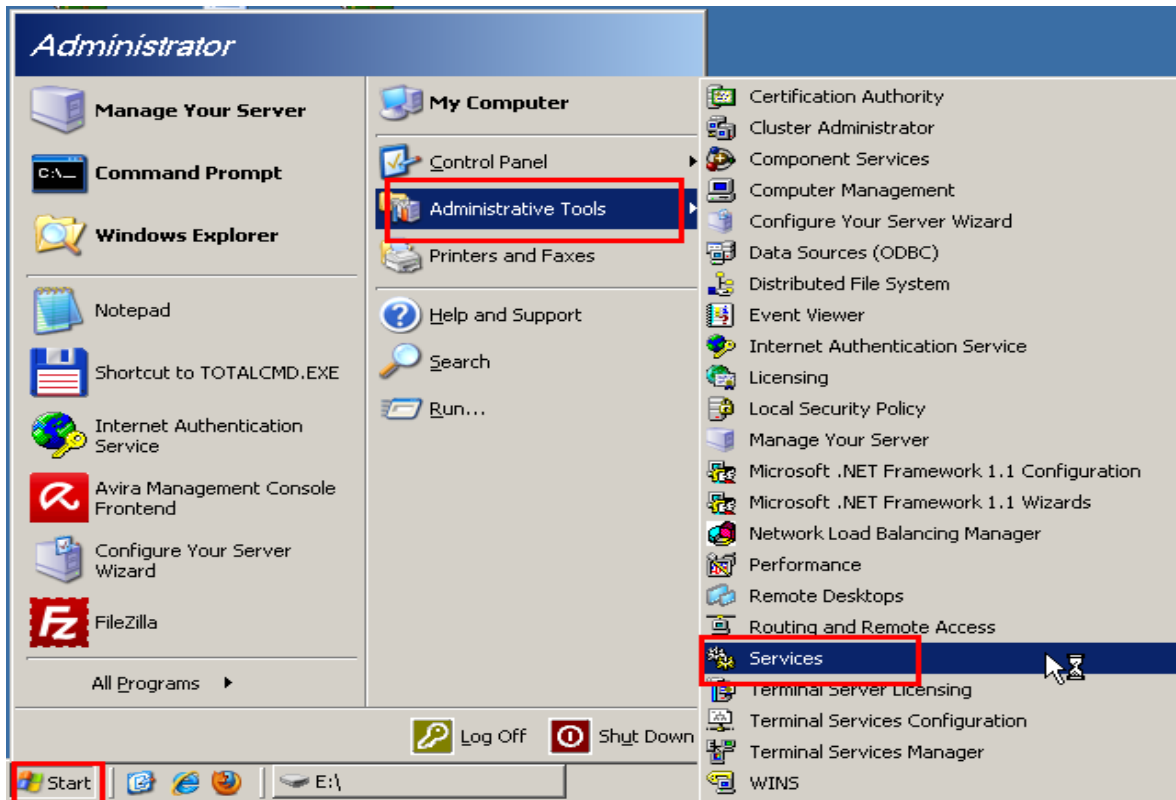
Administrator

Manage Your Server
Command Prompt
Windows Explorer
Notepad
Shortcut to TOTALCMD.EXE
Internet Authentication Service
Avira Management Console Frontend
Configure Your Server Wizard
FileZilla
All Programs

My Computer
Control Panel
Administrative Tools
Printers and Faxes
Help and Support
Search
Run...

Certification Authority
Cluster Administrator
Component Services
Computer Management
Configure Your Server Wizard
Data Sources (ODBC)
Distributed File System
Event Viewer
Internet Authentication Service
Licensing
Local Security Policy
Manage Your Server
Microsoft .NET Framework 1.1 Configuration
Microsoft .NET Framework 1.1 Wizards
Network Load Balancing Manager
Performance
Remote Desktops
Routing and Remote Access
Services
Terminal Server Licensing
Terminal Services Configuration
Terminal Services Manager
WINS

Log Off
Shut Down

Start
E:\